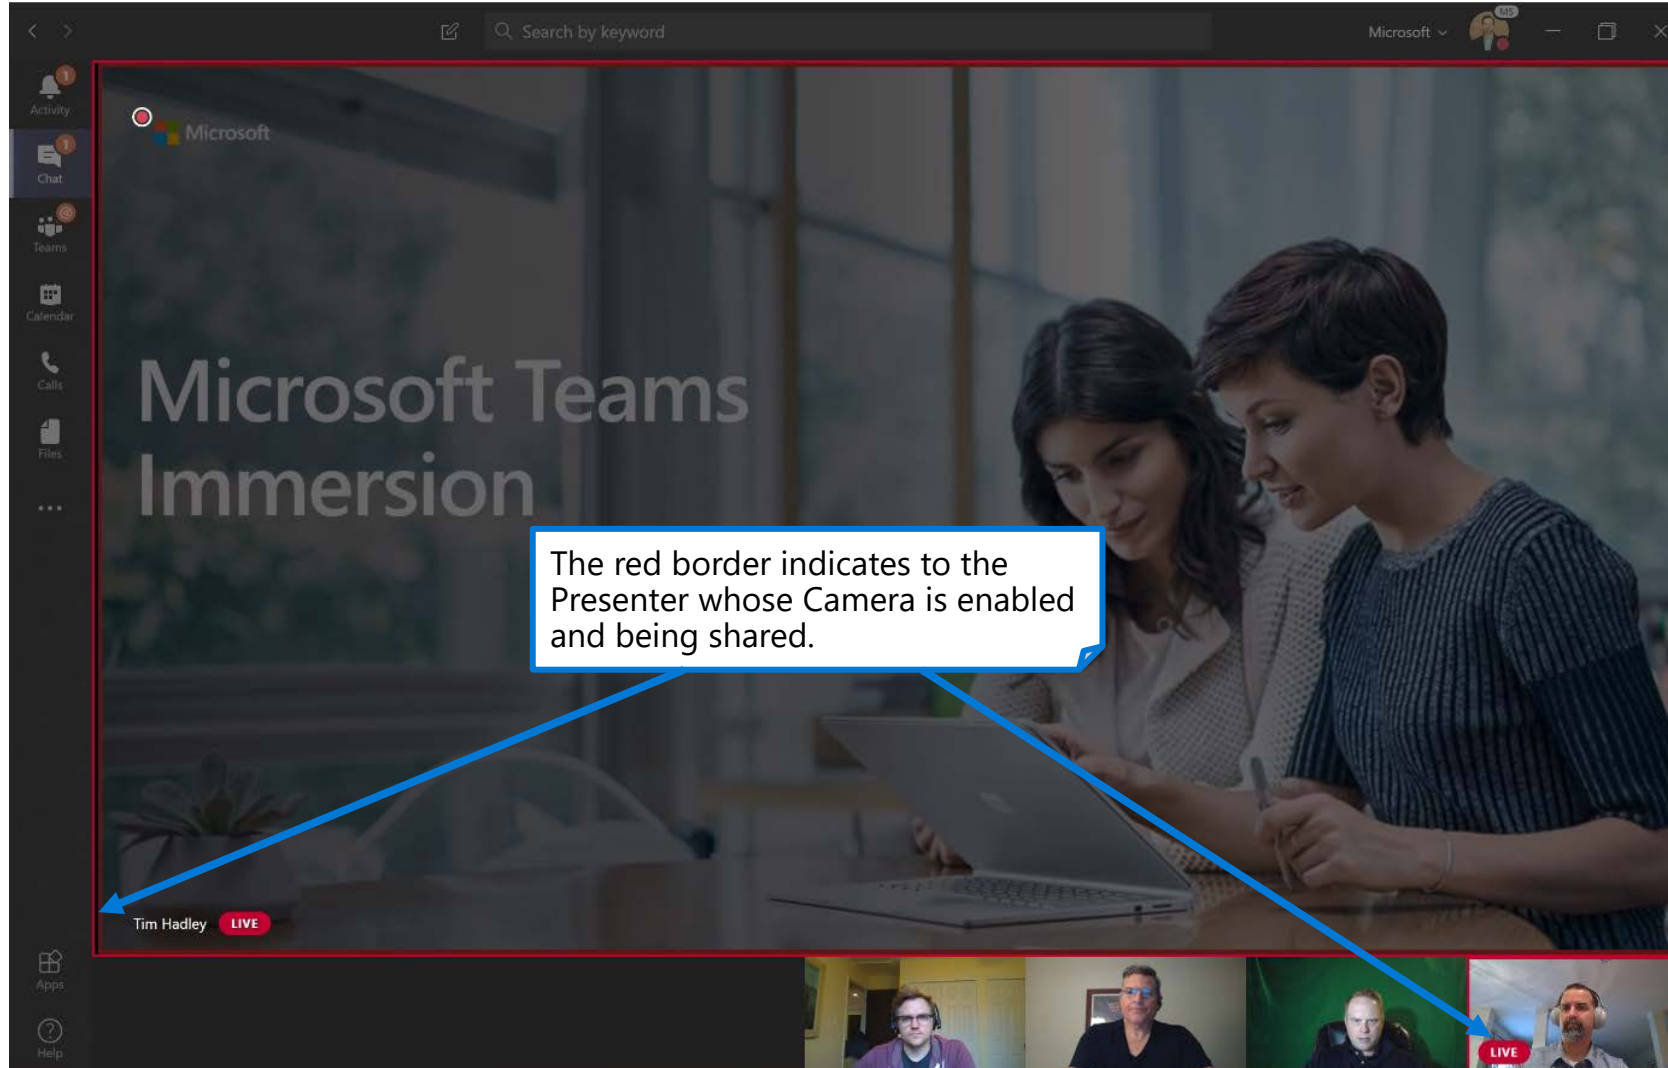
Search by keyword

Microsoft

MS

1
Activity

1
Chat

Teams

Calendar

Calls

Files

...

Apps

Help

Microsoft

Microsoft Teams Immersion

The red border indicates to the Presenter whose Camera is enabled and being shared.

Tim Hadley LIVE

LIVE